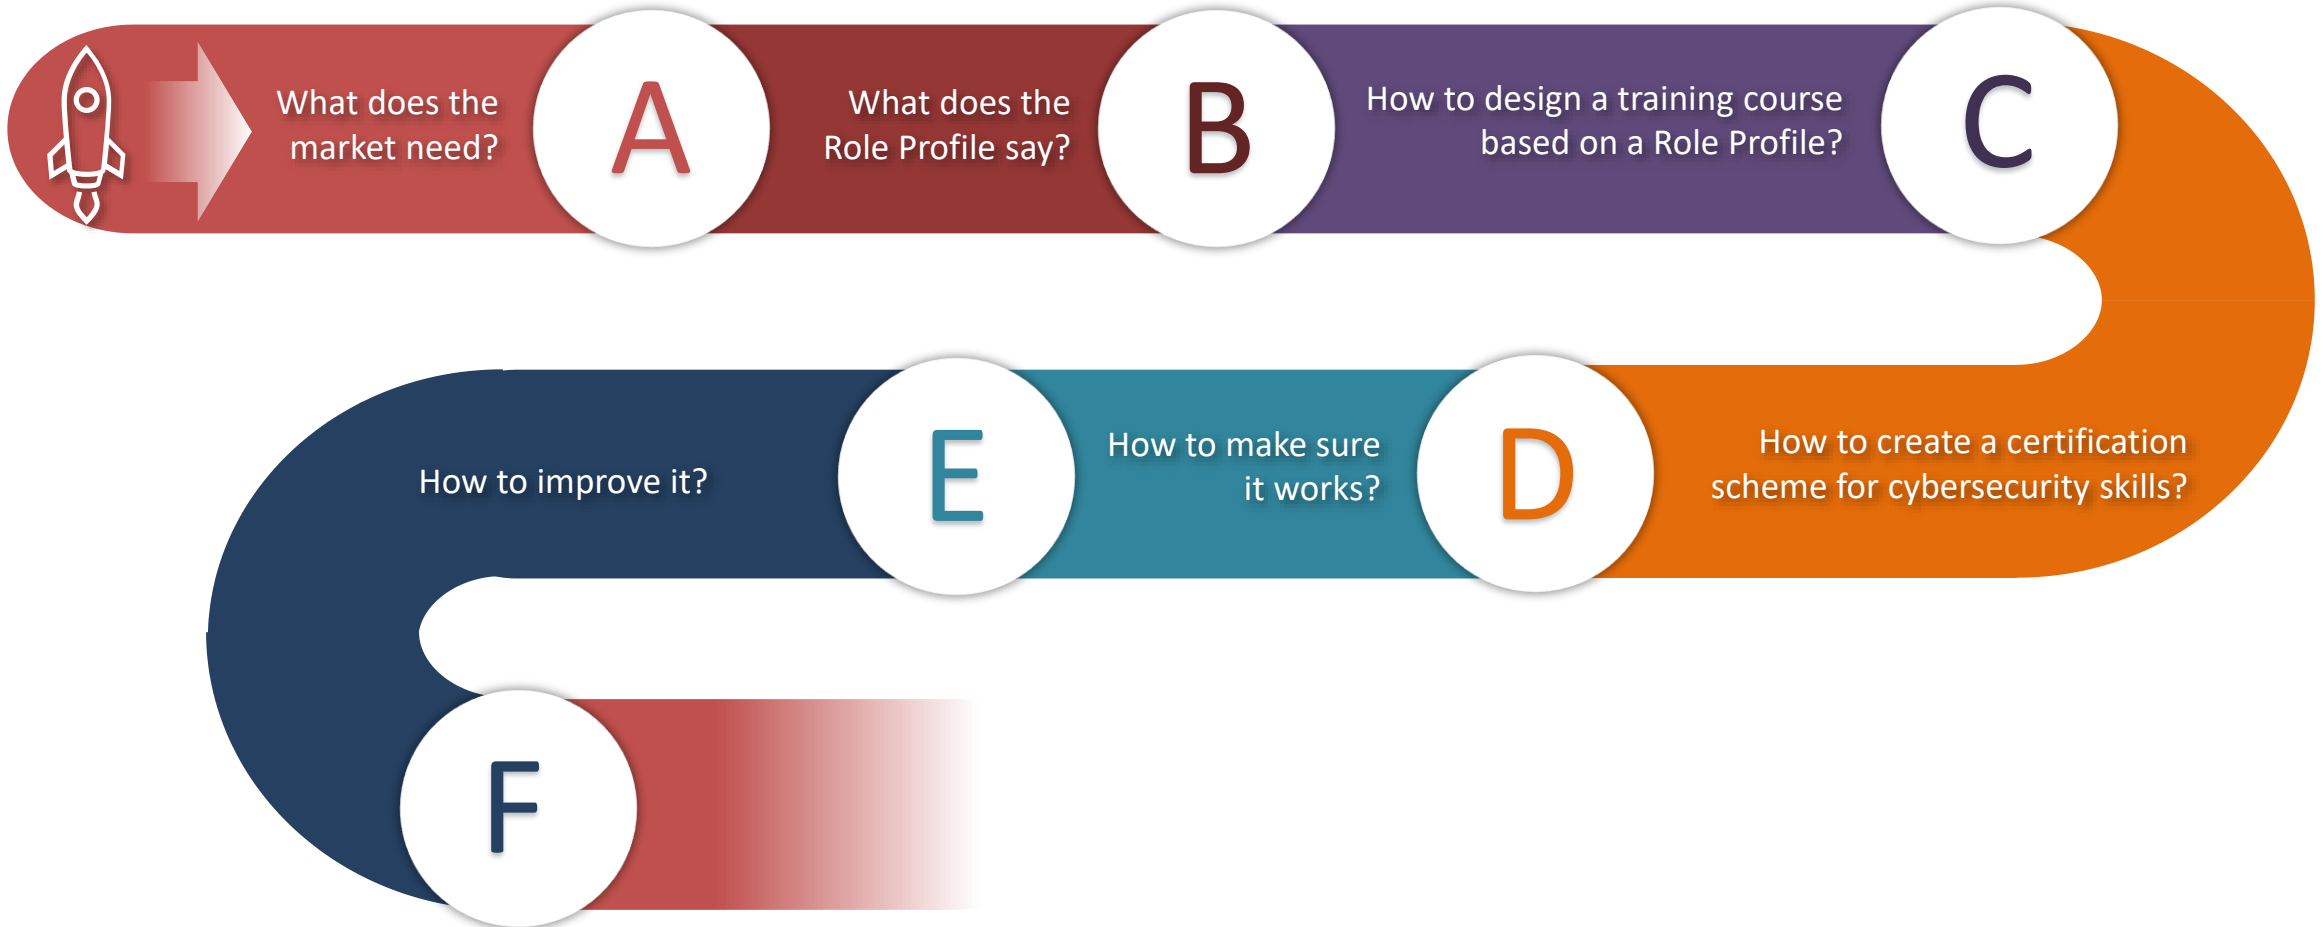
What does the market need?

A

What does the Role Profile say?

B

How to design a training course based on a Role Profile?

C

How to create a certification scheme for cybersecurity skills?

D

How to make sure it works?

E

How to improve it?

F